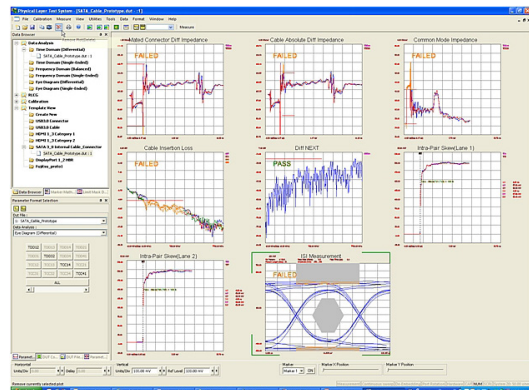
Physical Layer Test System - [SATA_Cable_Prototype.dut - ]

File Calibration Measure View Utilities Tools Data Format Window Help

Measure

Data Browser

Data Analysis
Time Domain (Differential)
SATA_Cable_Prototype.dut - 1
Time Domain (Single-Ended)
Frequency Domain (Balanced)
Frequency Domain (Single-Ended)
Eye Diagram (Differential)
Eye Diagram (Single-Ended)
RLCG
Calibration
Template View
Create New
USB3.0 Connector
USB3.0 Cable
HDMI 1_3 Category 1
HDMI 1_3 Category 2
HDMI 1_4 Internal Cable_Connector
DisplayPort 1_2 MBR
Eye_profile

Data Browser

Parameter Format Selection

Dut File:
1 : SATA_Cable_Prototype

Data Analysis :
Eye Diagram (Differential)

TDD11 TDD12 TDD13 TDD14
TDD21 TDD22 TDD23 TDD24
TDD31 TDD32 TDD33 TDD34
TDD41 TDD42 TDD43 TDD44

ALL

Mated Connector Diff Impedance
FAILED

Cable Absolute Diff Impedance
FAILED

Common Mode Impedance
FAILED

Cable Insertion Loss
FAILED

Diff NEXT
PASS

Intra-Pair Skew(Lane 1)
FAILED

Intra-Pair Skew(Lane 2)
FAILED

ISI Measurement
FAILED

Horizontal
Units/Div
Vertical
Units/Div 100.00 mV
Ref Level 100.00 mV
Marker X Position
Marker Y Position

Remove currently selected plot